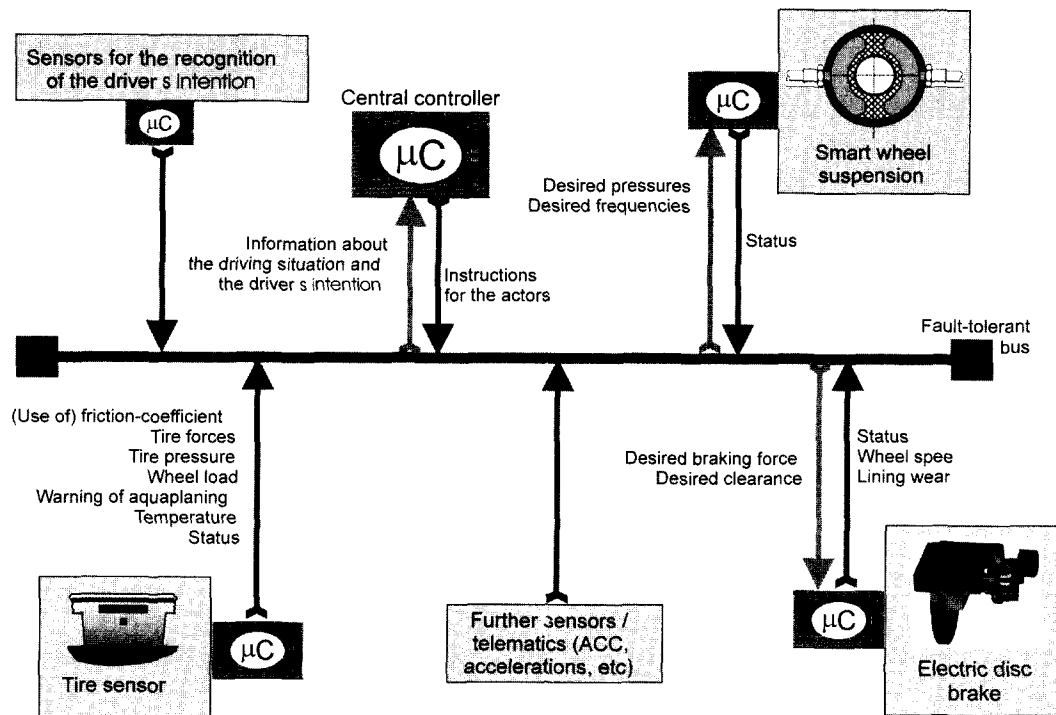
Sensors for the recognition of the driver s intention

$\mu C$

Central controller

$\mu C$

$\mu C$

Smart wheel suspension

Desired pressures
Desired frequencies

Status

Information about the driving situation and the driver s intention

Instructions for the actors

Fault-tolerant bus

(Use of) friction-coefficient
Tire forces
Tire pressure
Wheel load
Warning of aquaplaning
Temperature
Status

Desired braking force
Desired clearance

Status
Wheel spee
Lining wear

Tire sensor

$\mu C$

Further sensors / telematics (ACC, accelerations, etc)

$\mu C$

Electric disc brake